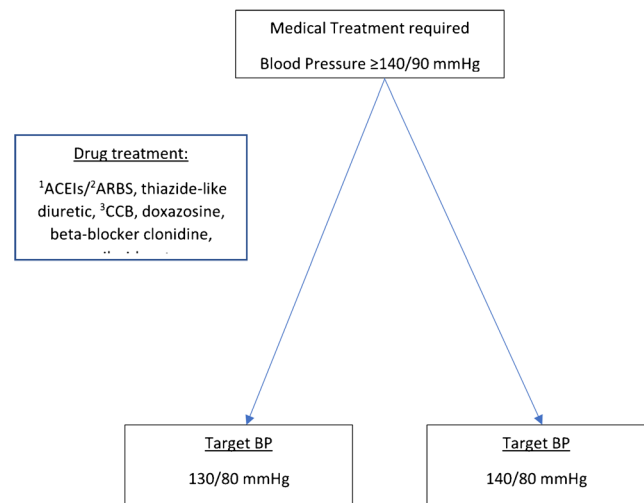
Medical Treatment required

Blood Pressure ≥140/90 mmHg

Drug treatment:

$^1$ACEIs/$^2$ARBS, thiazide-like diuretic, $^3$CCB, doxazosine, beta-blocker clonidine, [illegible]

Target BP

130/80 mmHg

Target BP

140/80 mmHg